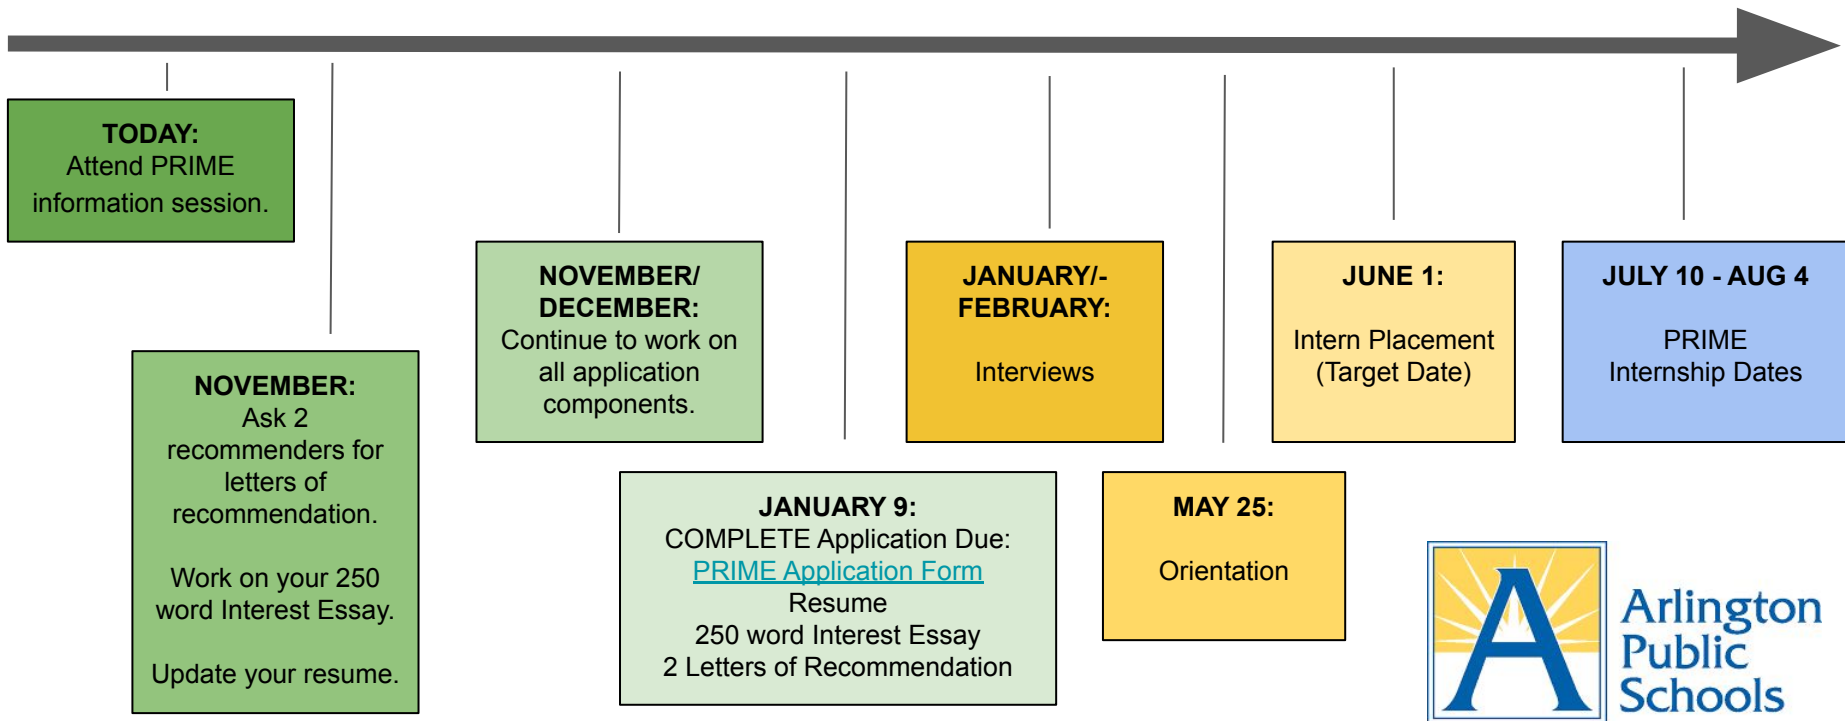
**TODAY:**
Attend PRIME information session.

**NOVEMBER:**
Ask 2 recommenders for letters of recommendation.

Work on your 250 word Interest Essay.

Update your resume.

**NOVEMBER/ DECEMBER:**
Continue to work on all application components.

**JANUARY 9:**
COMPLETE Application Due:
PRIME Application Form
Resume
250 word Interest Essay
2 Letters of Recommendation

**JANUARY/- FEBRUARY:**

Interviews

**MAY 25:**

Orientation

**JUNE 1:**

Intern Placement (Target Date)

**JULY 10 - AUG 4**

PRIME Internship Dates

A

Arlington Public Schools